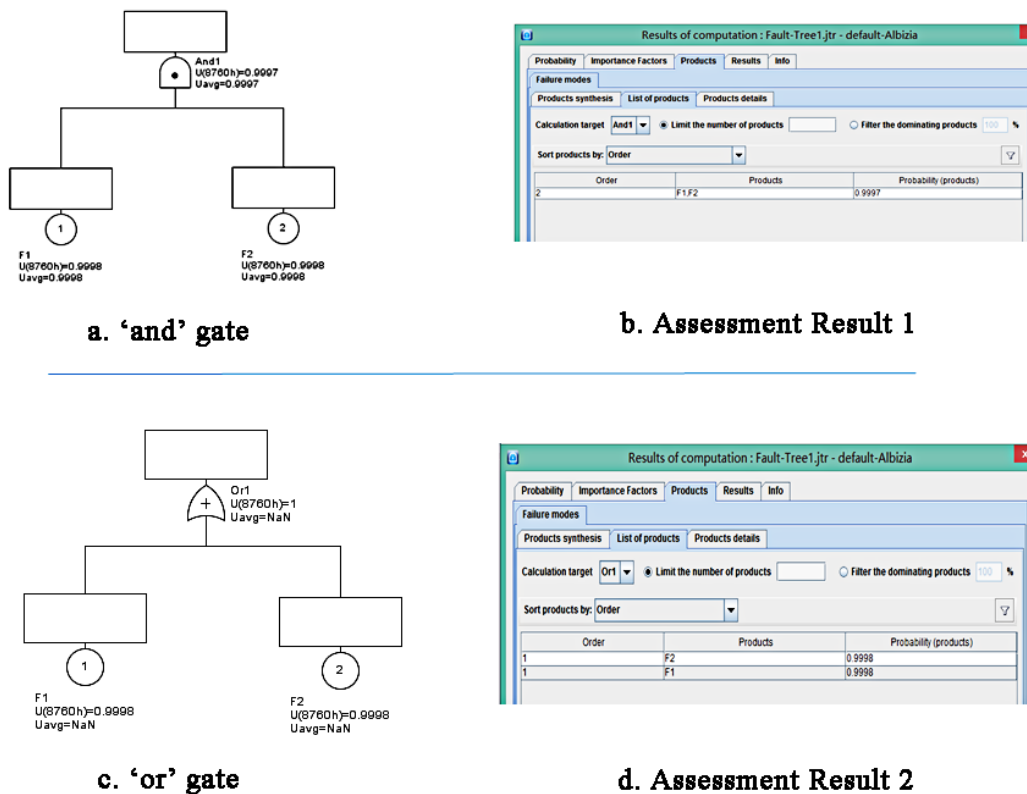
And1
U(8760h)=0.9997
Uavg=0.9997

1

F1
U(8760h)=0.9998
Uavg=0.9998

2

F2
U(8760h)=0.9998
Uavg=0.9998

a. 'and' gate

Results of computation : Fault-Tree1.jtr - default-Albizia

Probability | Importance Factors | Products | Results | Info

Failure modes

Products synthesis | List of products | Products details

Calculation target And1 Limit the number of products Filter the dominating products 100 %

Sort products by: Order

| Order | Products | Probability (products) |
|---|---|---|
| 2 | F1,F2 | 0.9997 |

b. Assessment Result 1

Or1
U(8760h)=1
Uavg=NaN

1

F1
U(8760h)=0.9998
Uavg=NaN

2

F2
U(8760h)=0.9998
Uavg=NaN

c. 'or' gate

Results of computation : Fault-Tree1.jtr - default-Albizia

Probability | Importance Factors | Products | Results | Info

Failure modes

Products synthesis | List of products | Products details

Calculation target Or1 Limit the number of products Filter the dominating products 100 %

Sort products by: Order

| Order | Products | Probability (products) |
|---|---|---|
| 1 | F2 | 0.9998 |
| 1 | F1 | 0.9998 |

d. Assessment Result 2